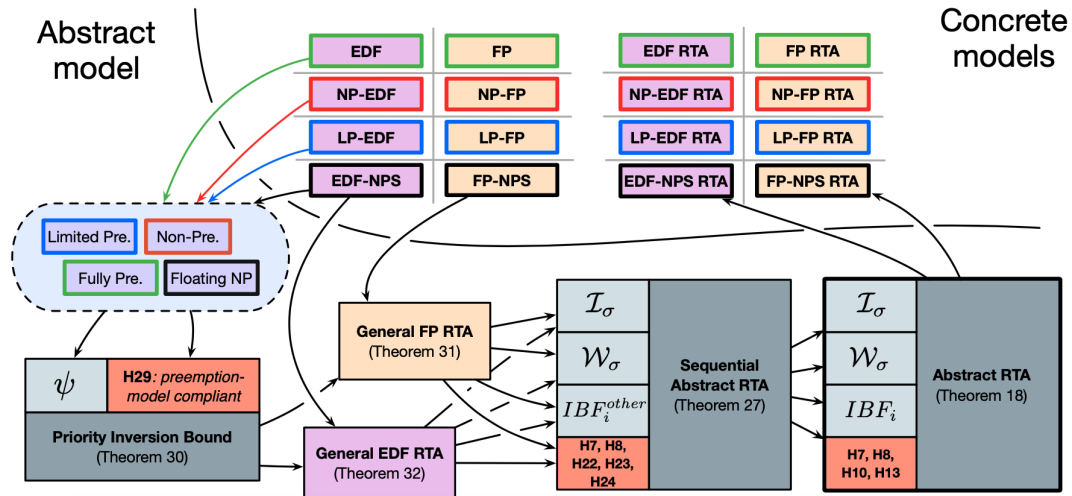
Abstract model

Concrete models

| EDF | FP |
|---|---|
| NP-EDF | NP-FP |
| LP-EDF | LP-FP |
| EDF-NPS | FP-NPS |

| EDF RTA | FP RTA |
|---|---|
| NP-EDF RTA | NP-FP RTA |
| LP-EDF RTA | LP-FP RTA |
| EDF-NPS RTA | FP-NPS RTA |

Limited Pre.
Non-Pre.
Fully Pre.
Floating NP

$\psi$
H29: preemption-model compliant
Priority Inversion Bound (Theorem 30)

General FP RTA (Theorem 31)

General EDF RTA (Theorem 32)

$\mathcal{I}_\sigma$
$\mathcal{W}_\sigma$
$IBF_i^{other}$
H7, H8, H22, H23, H24
Sequential Abstract RTA (Theorem 27)

$\mathcal{I}_\sigma$
$\mathcal{W}_\sigma$
$IBF_i$
H7, H8, H10, H13
Abstract RTA (Theorem 18)